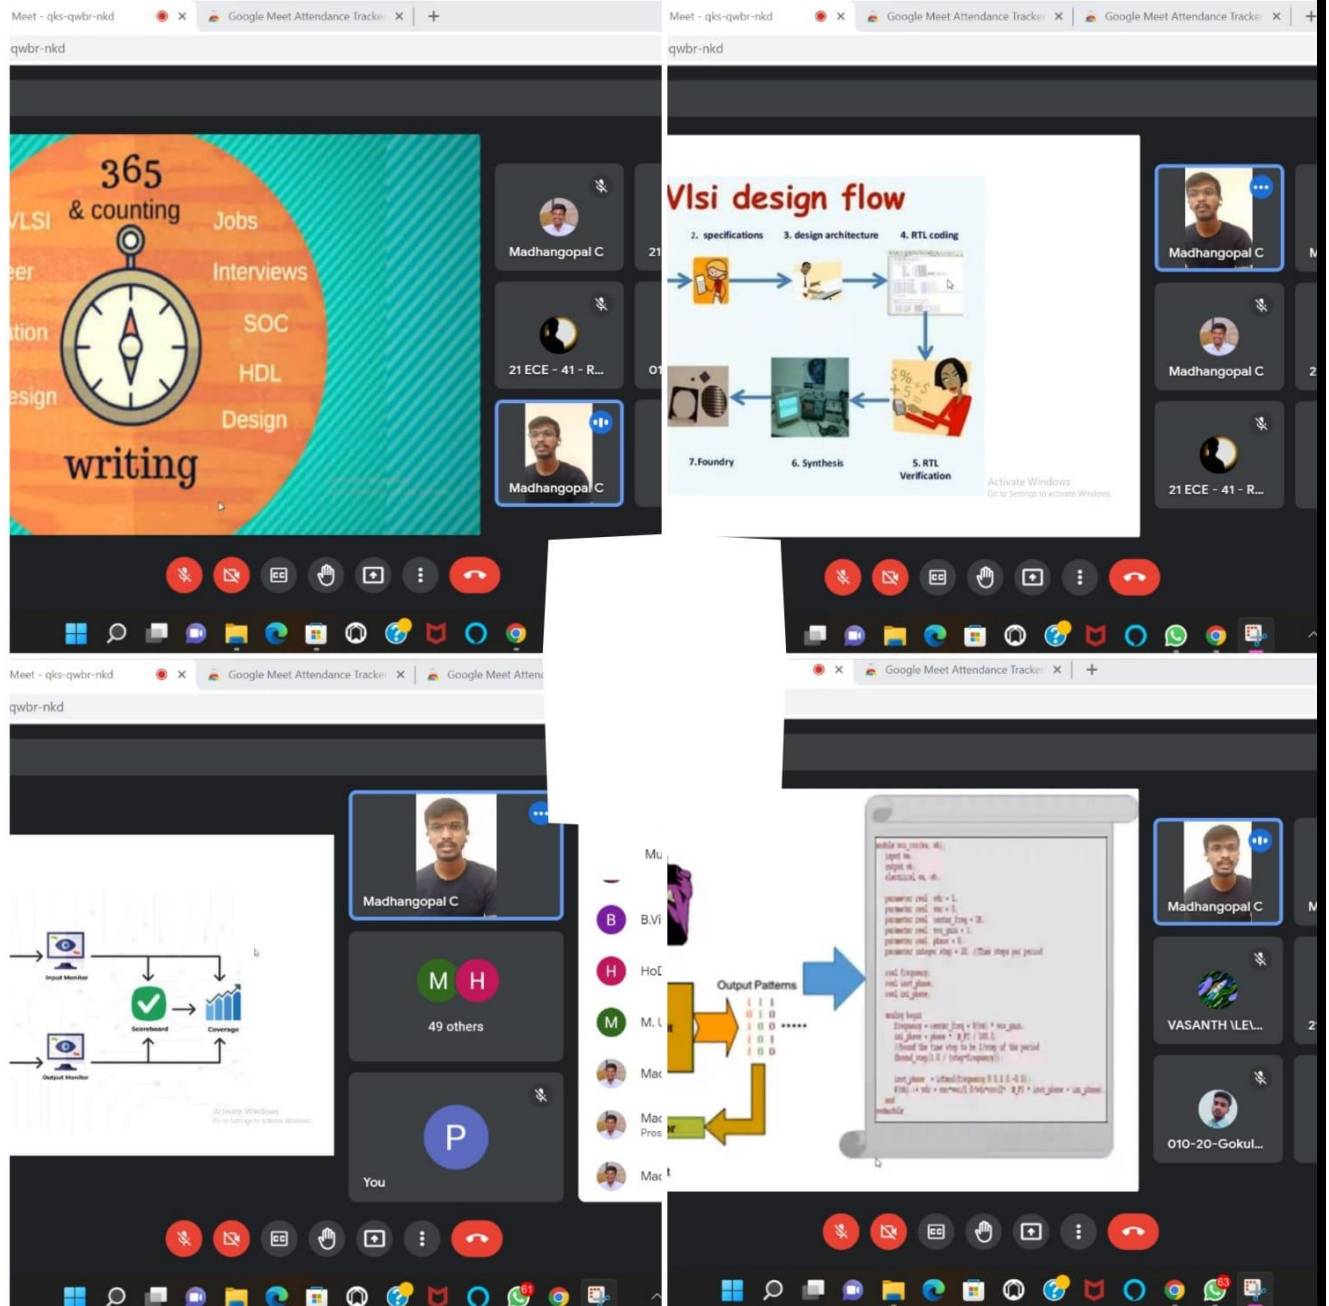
Meet - qks-qwbr-nkd ✕ Google Meet Attendance Tracker ✕ +

qwbr-nkd

365 & counting

VLSI

eer

tion

esign

Jobs

Interviews

SOC

HDL

Design

writing

Madhangopal C

21 ECE - 41 - R...

Madhangopal C

Meet - qks-qwbr-nkd ✕ Google Meet Attendance Tracker ✕ Google Meet Attendance Tracker ✕ +

qwbr-nkd

Vlsi design flow

2. specifications 3. design architecture 4. RTL coding

7.Foundry 6. Synthesis 5. RTL Verification

Activate Windows
Go to Settings to activate Windows.

Madhangopal C

Madhangopal C

21 ECE - 41 - R...

Meet - qks-qwbr-nkd ✕ Google Meet Attendance Tracker ✕ Google Meet Atten

qwbr-nkd

Input Monitor

Scoreboard

Coverage

Output Monitor

Activate Windows
Go to Settings to activate Windows.

Madhangopal C

M H

49 others

P

You

Mu

B B.Vi

H HoD

M M. L

Mac

Mac Pres

Mac

✕ Google Meet Attendance Tracker ✕ +

Output Patterns

Madhangopal C

VASANTH \LE\...

010-20-Gokul...